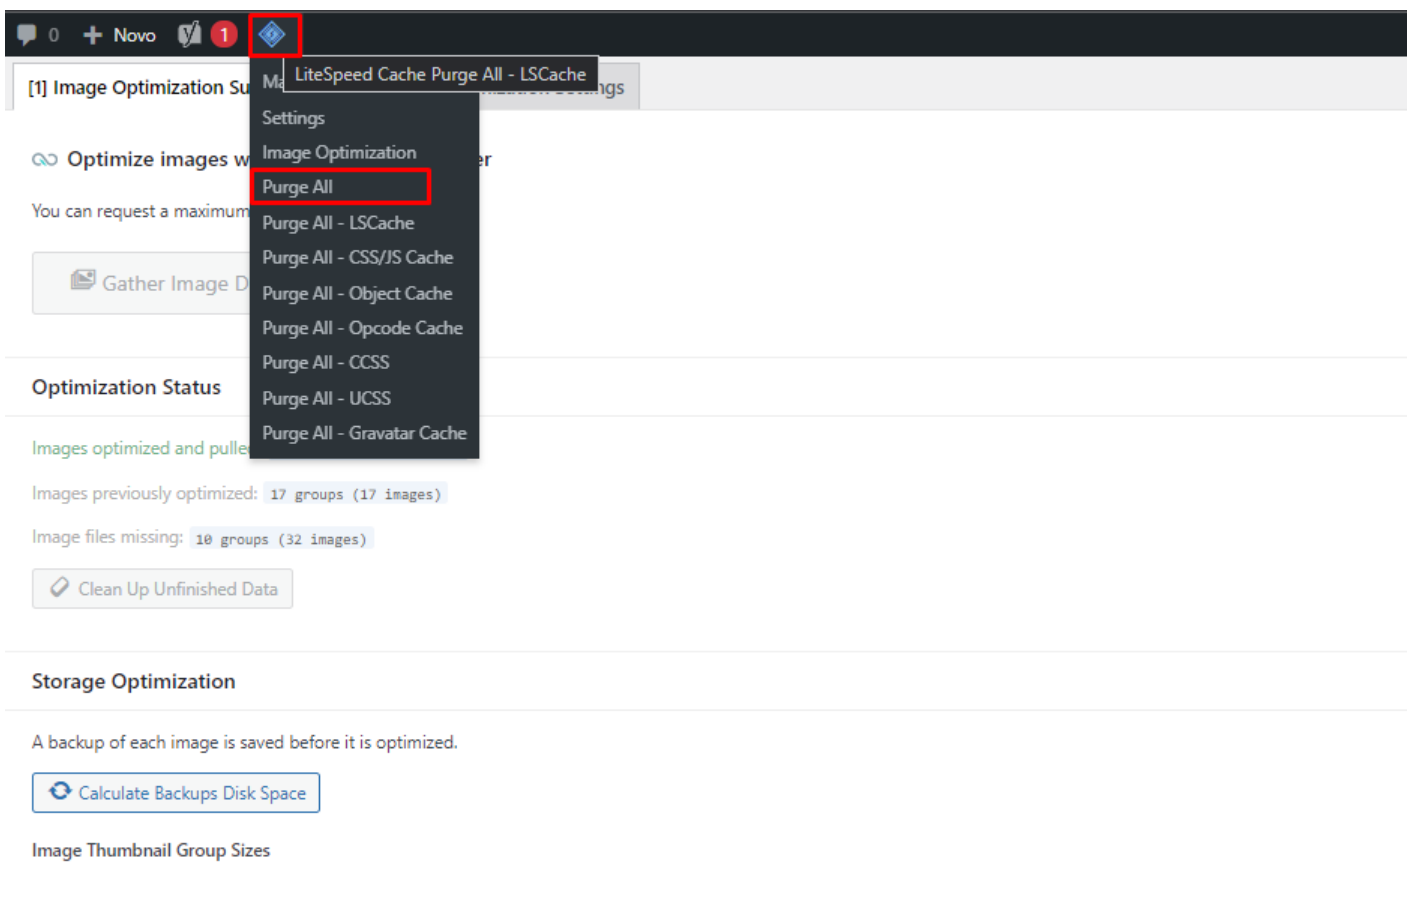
0 + Novo 1

LiteSpeed Cache Purge All - LSCache

[1] Image Optimization Su Ma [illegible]ngs

Settings
Image Optimization
Purge All
Purge All - LSCache
Purge All - CSS/JS Cache
Purge All - Object Cache
Purge All - Opcode Cache
Purge All - CCSS
Purge All - UCSS
Purge All - Gravatar Cache

Optimize images w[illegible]er

You can request a maximum

Gather Image D

Optimization Status

Images optimized and pulle

Images previously optimized: 17 groups (17 images)

Image files missing: 10 groups (32 images)

Clean Up Unfinished Data

Storage Optimization

A backup of each image is saved before it is optimized.

Calculate Backups Disk Space

Image Thumbnail Group Sizes